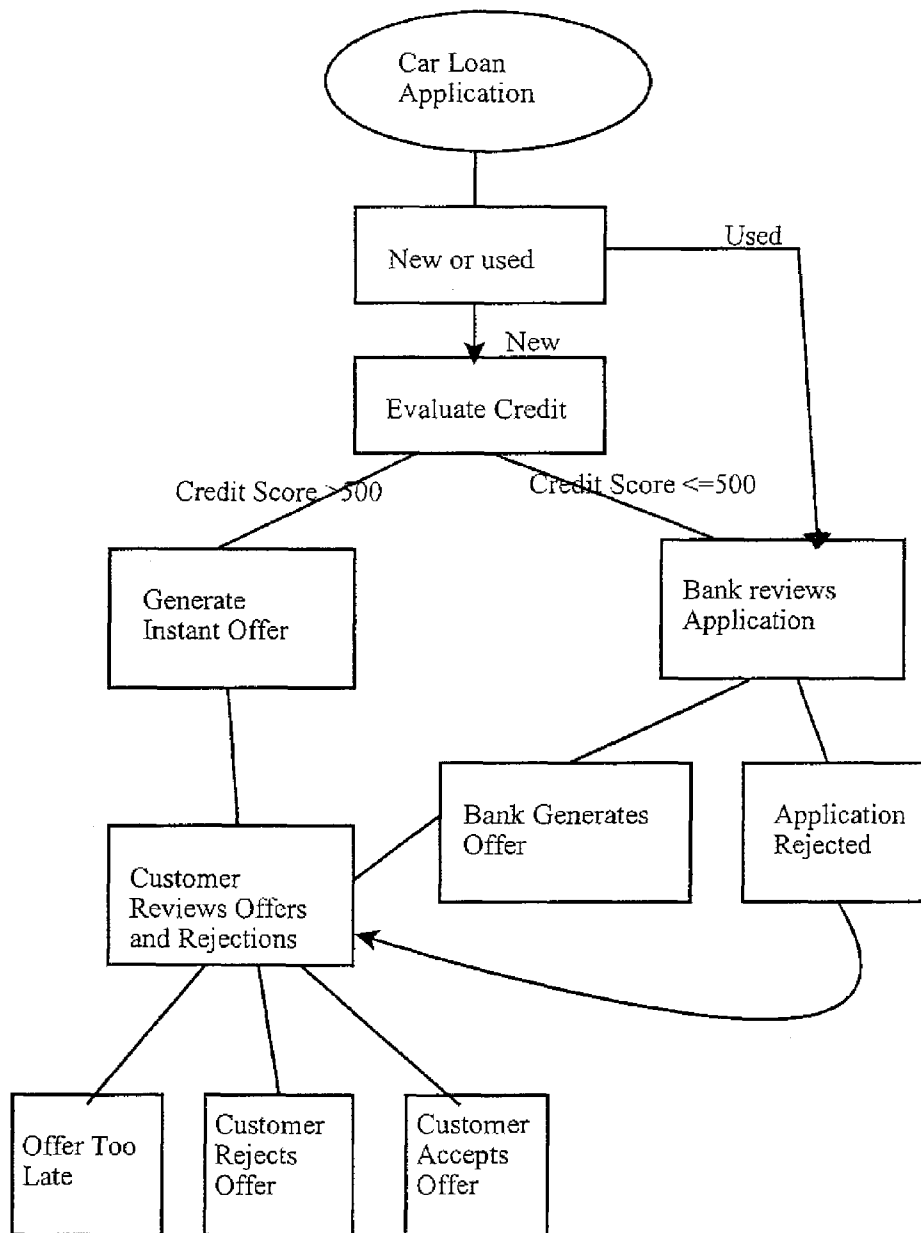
Car Loan Application

New or used

Used

New

Evaluate Credit

Credit Score >500

Credit Score <=500

Generate Instant Offer

Bank reviews Application

Bank Generates Offer

Application Rejected

Customer Reviews Offers and Rejections

Offer Too Late

Customer Rejects Offer

Customer Accepts Offer